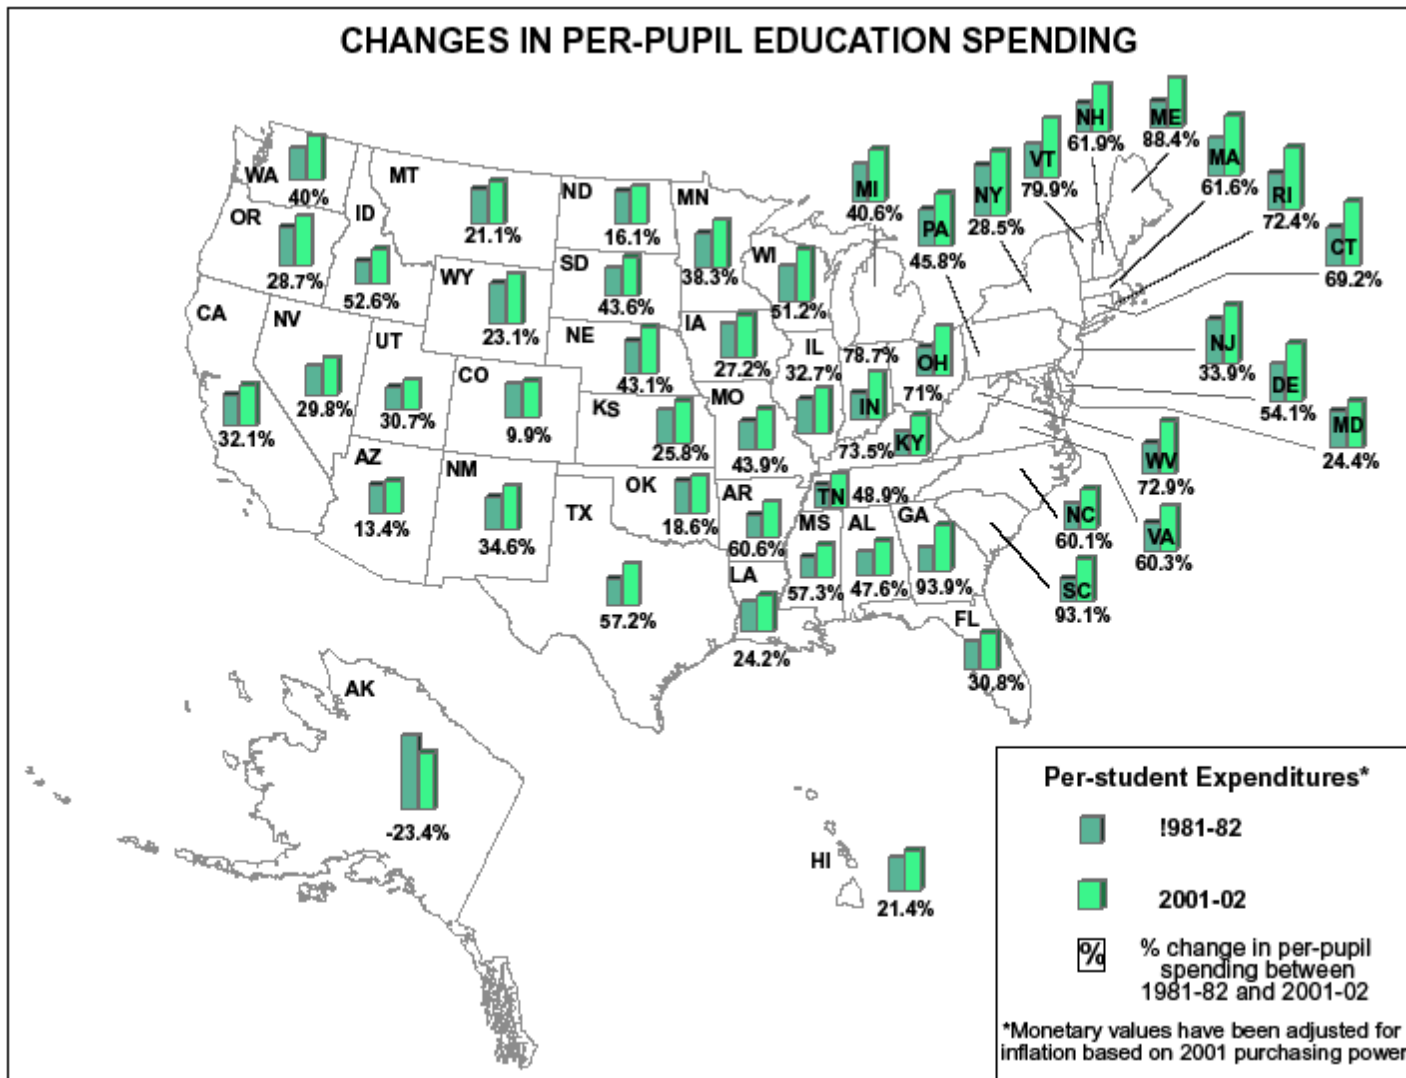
CHANGES IN PER-PUPIL EDUCATION SPENDING

WA 40%
OR 28.7%
ID 52.6%
MT 21.1%
ND 16.1%
MN 38.3%
SD 43.6%
WY 23.1%
CA 32.1%
NV 29.8%
UT 30.7%
CO 9.9%
NE 43.1%
IA 27.2%
WI 51.2%
MI 40.6%
IL 32.7%
IN 78.7%
OH 71%
PA 45.8%
NY 28.5%
VT 79.9%
NH 61.9%
ME 88.4%
MA 61.6%
RI 72.4%
CT 69.2%
NJ 33.9%
DE 54.1%
MD 24.4%
WV 72.9%
VA 60.3%
KY 73.5%
KS 25.8%
MO 43.9%
AZ 13.4%
NM 34.6%
OK 18.6%
TX 57.2%
AR 60.6%
LA 24.2%
MS 57.3%
TN 48.9%
AL 47.6%
GA 93.9%
FL 30.8%
NC 60.1%
SC 93.1%
AK -23.4%
HI 21.4%

Per-student Expenditures*
!981-82
2001-02
% % change in per-pupil spending between 1981-82 and 2001-02
*Monetary values have been adjusted for inflation based on 2001 purchasing power